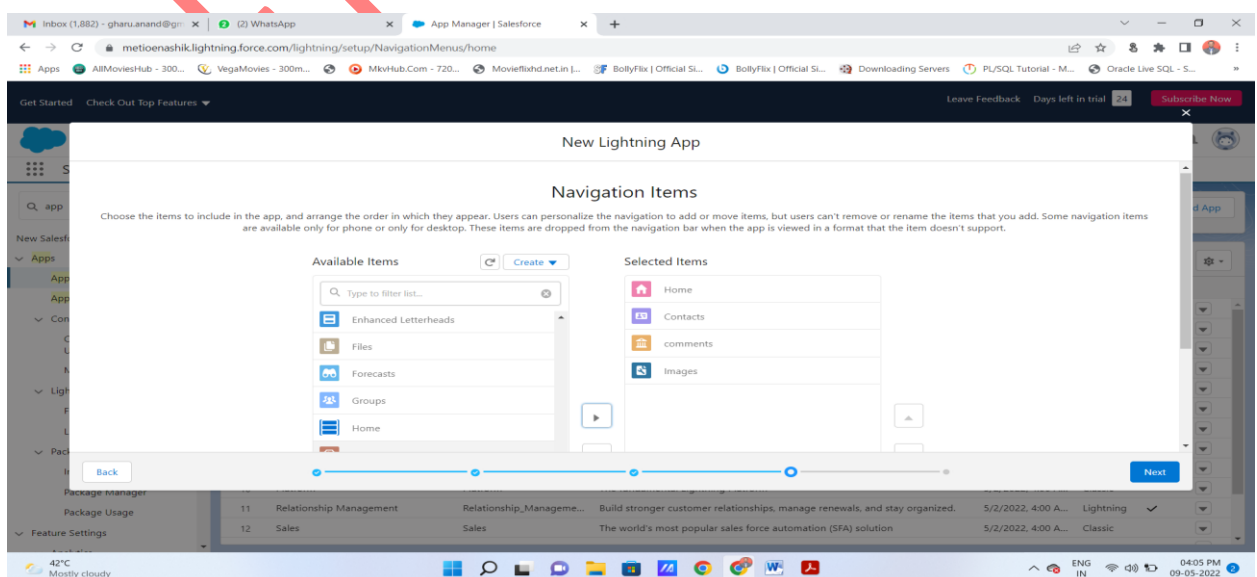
Inbox (1,882) - gharu.anand@gm ×
(2) WhatsApp ×
App Manager | Salesforce ×
+

metioenashik.lightning.force.com/lightning/setup/NavigationMenus/home

Apps AllMoviesHub - 300... VegaMovies - 300m... MkvHub.Com - 720... Movieflixhd.net.in |... BollyFlix | Official Si... BollyFlix | Official Si... Downloading Servers PL/SQL Tutorial - M... Oracle Live SQL - S...

Get Started Check Out Top Features

Leave Feedback Days left in trial 24 Subscribe Now

New Lightning App

Navigation Items

Choose the items to include in the app, and arrange the order in which they appear. Users can personalize the navigation to add or move items, but users can't remove or rename the items that you add. Some navigation items are available only for phone or only for desktop. These items are dropped from the navigation bar when the app is viewed in a format that the item doesn't support.

Available Items
Create
Type to filter list...
Enhanced Letterheads
Files
Forecasts
Groups
Home

Selected Items
Home
Contacts
comments
Images

Back
Next

app
New Salesf
Apps
App
App
Con
Ligh
Pack
Package Manager
Package Usage
Feature Settings

d App

| 11 | Relationship Management | Relationship_Manageme... | Build stronger customer relationships, manage renewals, and stay organized. | 5/2/2022, 4:00 A... | Lightning |
| 12 | Sales | Sales | The world's most popular sales force automation (SFA) solution | 5/2/2022, 4:00 A... | Classic |

42°C
Mostly cloudy
ENG IN
04:05 PM
09-05-2022